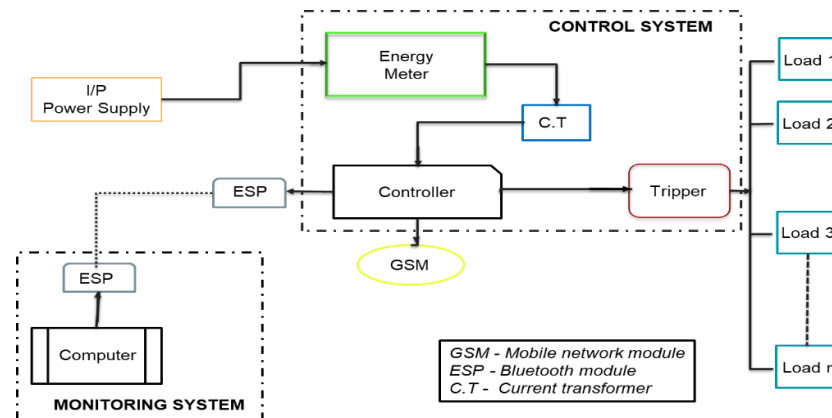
CONTROL SYSTEM

I/P Power Supply

Energy Meter

C.T

ESP

Controller

Tripper

GSM

Load 1

Load 2

Load 3

Load n

ESP

Computer

MONITORING SYSTEM

GSM - Mobile network module
ESP - Bluetooth module
C.T - Current transformer